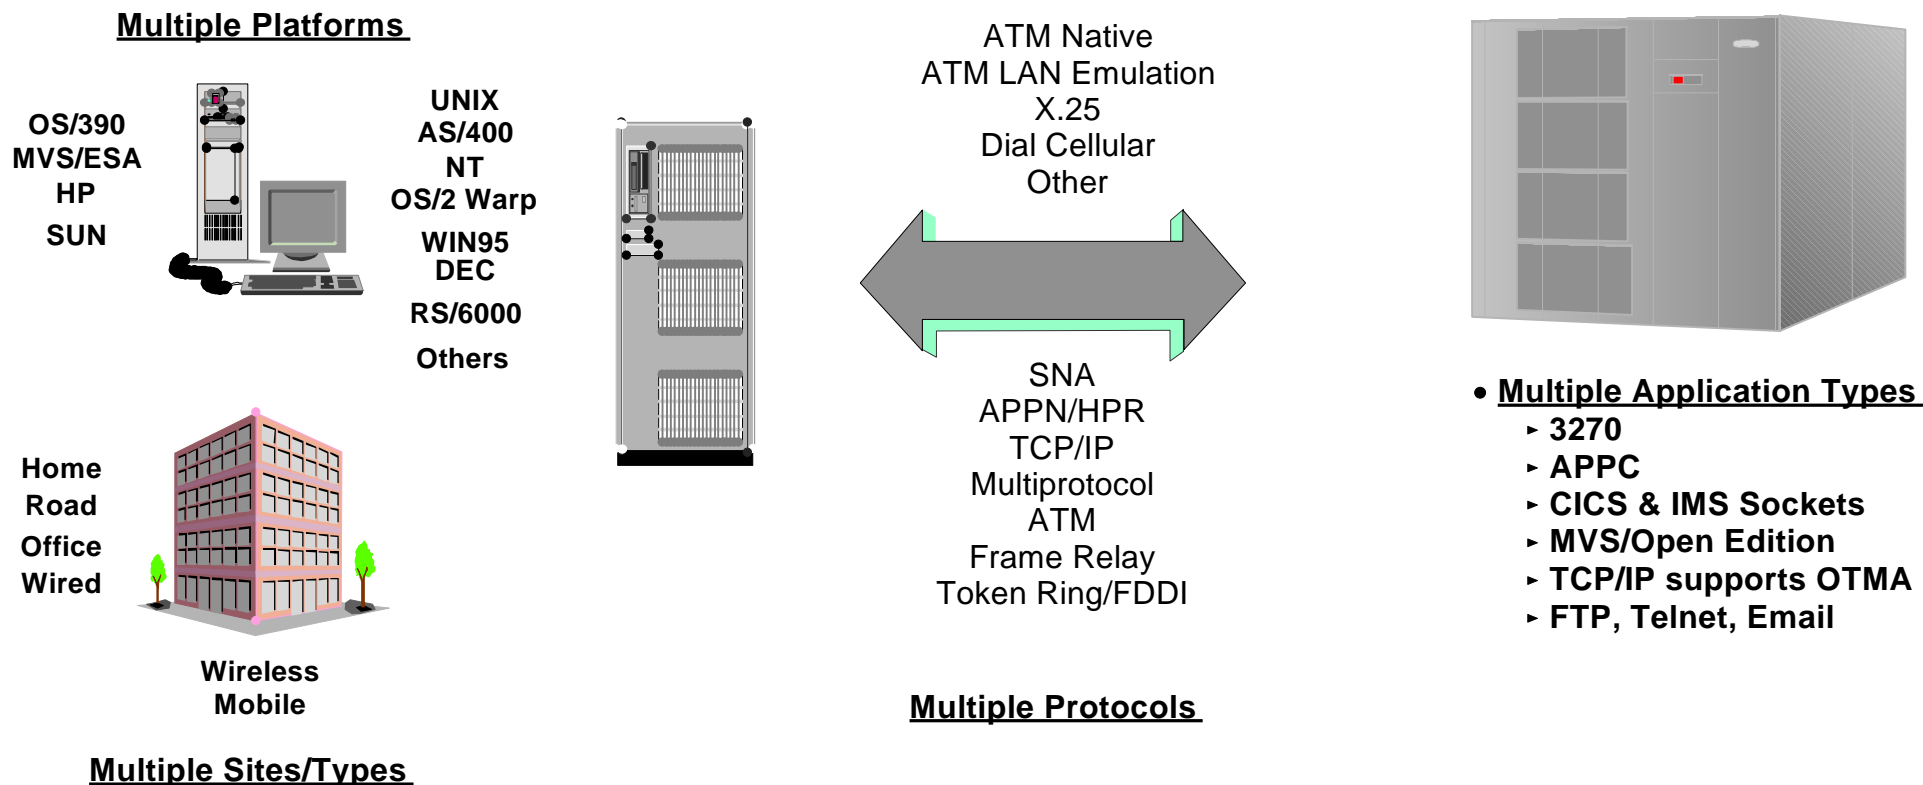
Multiple Platforms

OS/390
MVS/ESA
HP
SUN

UNIX
AS/400
NT
OS/2 Warp
WIN95
DEC
RS/6000
Others

ATM Native
ATM LAN Emulation
X.25
Dial Cellular
Other

SNA
APPN/HPR
TCP/IP
Multiprotocol
ATM
Frame Relay
Token Ring/FDDI

Home
Road
Office
Wired

Wireless
Mobile

Multiple Sites/Types

Multiple Protocols

• Multiple Application Types
‣ 3270
‣ APPC
‣ CICS & IMS Sockets
‣ MVS/Open Edition
‣ TCP/IP supports OTMA
‣ FTP, Telnet, Email